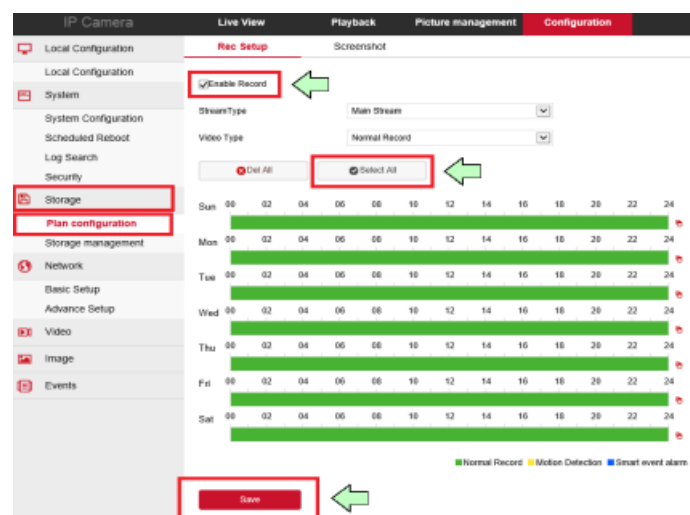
IP Camera

Live View
Playback
Picture management
Configuration

Local Configuration
Local Configuration
System
System Configuration
Scheduled Reboot
Log Search
Security
Storage
Plan configuration
Storage management
Network
Basic Setup
Advance Setup
Video
Image
Events

Rec Setup
Screenshot

Enable Record

StreamType
Main Stream

Video Type
Normal Record

Del All
Select All

| | 00 | 02 | 04 | 06 | 08 | 10 | 12 | 14 | 16 | 18 | 20 | 22 | 24 |
|---|---|---|---|---|---|---|---|---|---|---|---|---|---|
| Sun | 00 | 02 | 04 | 06 | 08 | 10 | 12 | 14 | 16 | 18 | 20 | 22 | 24 |
| Mon | 00 | 02 | 04 | 06 | 08 | 10 | 12 | 14 | 16 | 18 | 20 | 22 | 24 |
| Tue | 00 | 02 | 04 | 06 | 08 | 10 | 12 | 14 | 16 | 18 | 20 | 22 | 24 |
| Wed | 00 | 02 | 04 | 06 | 08 | 10 | 12 | 14 | 16 | 18 | 20 | 22 | 24 |
| Thu | 00 | 02 | 04 | 06 | 08 | 10 | 12 | 14 | 16 | 18 | 20 | 22 | 24 |
| Fri | 00 | 02 | 04 | 06 | 08 | 10 | 12 | 14 | 16 | 18 | 20 | 22 | 24 |
| Sat | 00 | 02 | 04 | 06 | 08 | 10 | 12 | 14 | 16 | 18 | 20 | 22 | 24 |

Normal Record
Motion Detection
Smart event alarm

Save